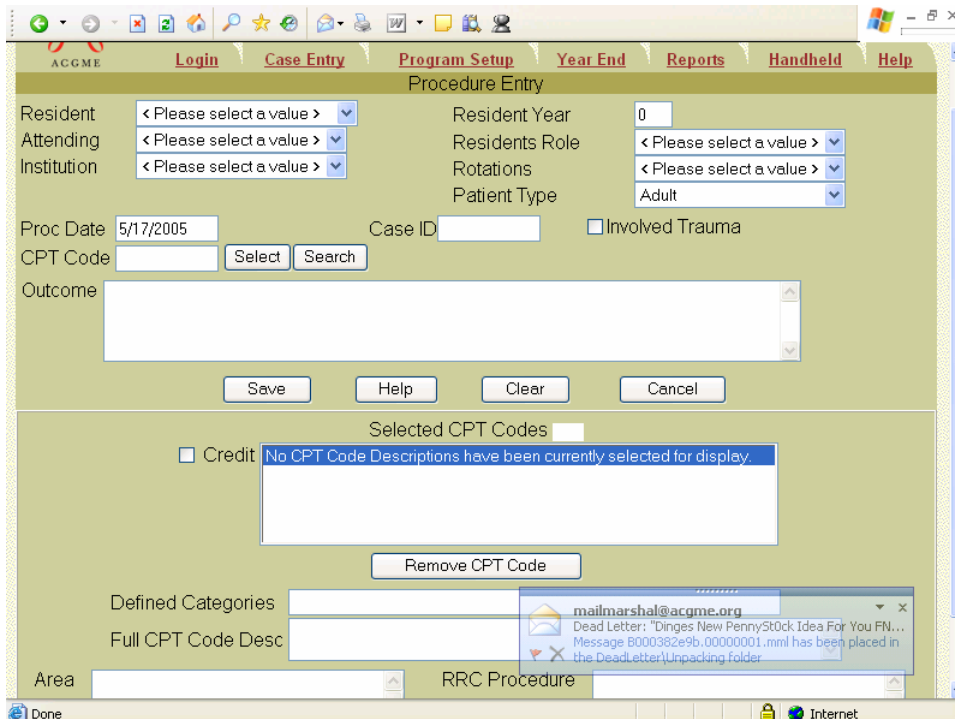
ACGME Login Case Entry Program Setup Year End Reports Handheld Help

Procedure Entry

Resident < Please select a value >
Attending < Please select a value >
Institution < Please select a value >

Resident Year 0
Residents Role < Please select a value >
Rotations < Please select a value >
Patient Type Adult

Proc Date 5/17/2005
Case ID
Involved Trauma
CPT Code
Select Search

Outcome

Save Help Clear Cancel

Selected CPT Codes

Credit
No CPT Code Descriptions have been currently selected for display.

Remove CPT Code

Defined Categories

Full CPT Code Desc

Area

RRC Procedure

mailmarshal@acgme.org
Dead Letter: "Dinges New PennySt0ck Idea For You FN...
Message B000382e9b.00000001.mml has been placed in the DeadLetter\Unpacking folder

Done

Internet